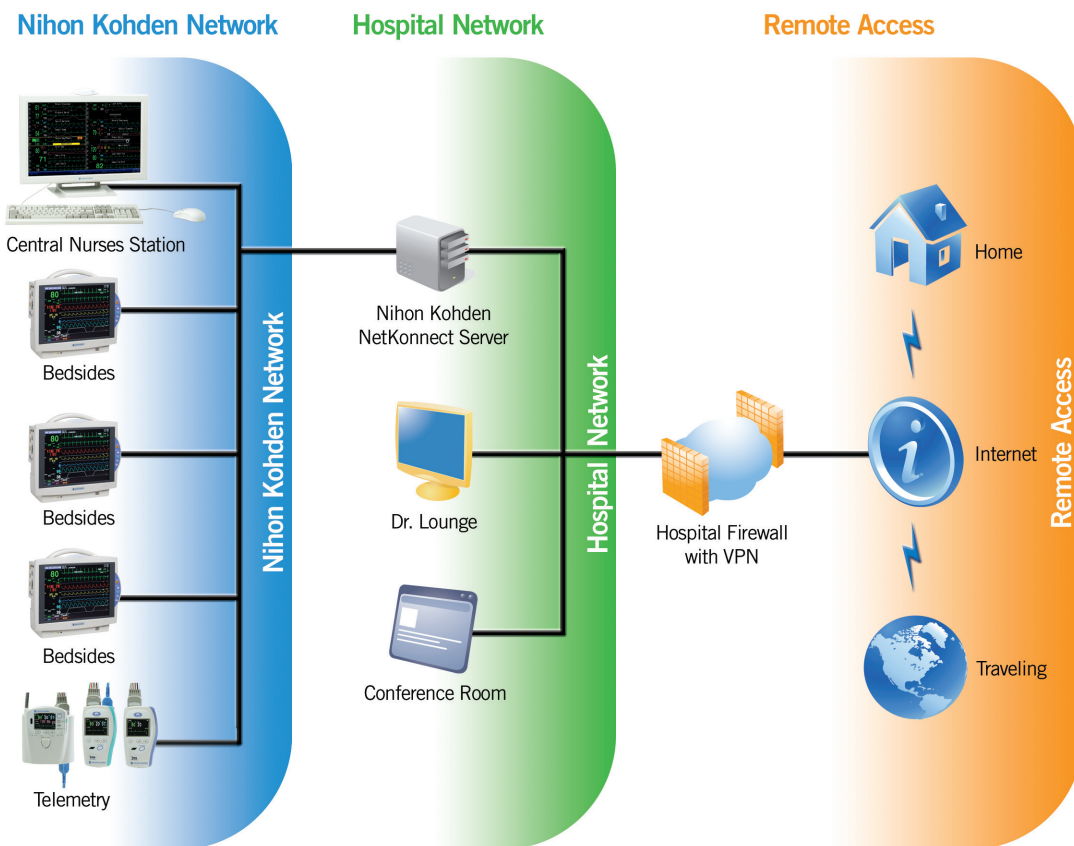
Nihon Kohden Network

Hospital Network

Remote Access

Central Nurses Station

Bedsides

Bedsides

Bedsides

Telemetry

Nihon Kohden Network

Nihon Kohden NetKonnect Server

Dr. Lounge

Conference Room

Hospital Network

Hospital Firewall with VPN

Home

Internet

Traveling

Remote Access